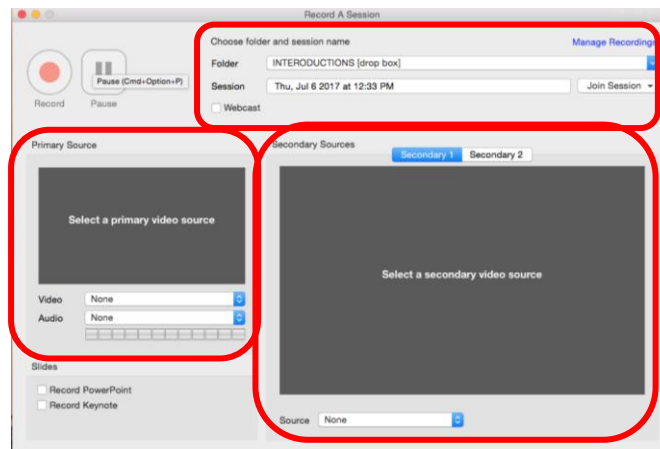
Record A Session

Record

Pause (Cmd+Option+P)

Pause

Choose folder and session name

Manage Recordings

Folder INTEODUCTIONS [drop box]

Session Thu, Jul 6 2017 at 12:33 PM

Join Session

Webcast

Primary Source

Select a primary video source

Video None

Audio None

Secondary Sources

Secondary 1 Secondary 2

Select a secondary video source

Source None

Slides

Record PowerPoint

Record Keynote